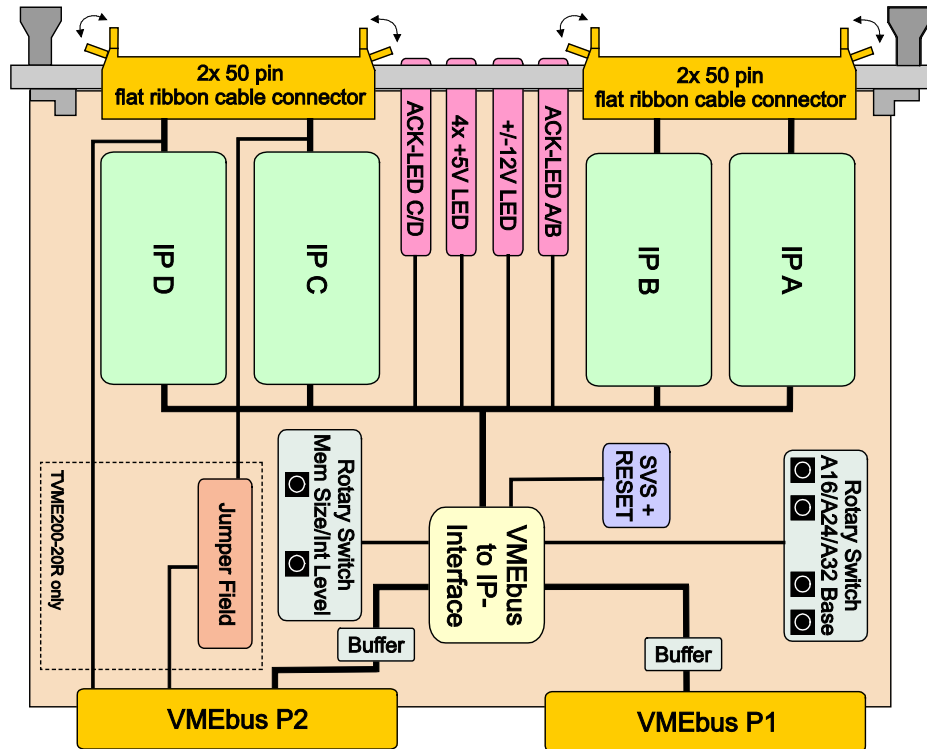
2x 50 pin
flat ribbon cable connector

ACK-LED C/D

4x +5V LED

+/-12V LED

ACK-LED A/B

2x 50 pin
flat ribbon cable connector

IP D

IP C

IP B

IP A

Rotary Switch
Mem Size/Int Level

SVS +
RESET

Rotary Switch
A16/A24/A32 Base

TVME200-20R only

Jumper Field

VMEbus
to IP-
Interface

Buffer

Buffer

VMEbus P2

VMEbus P1